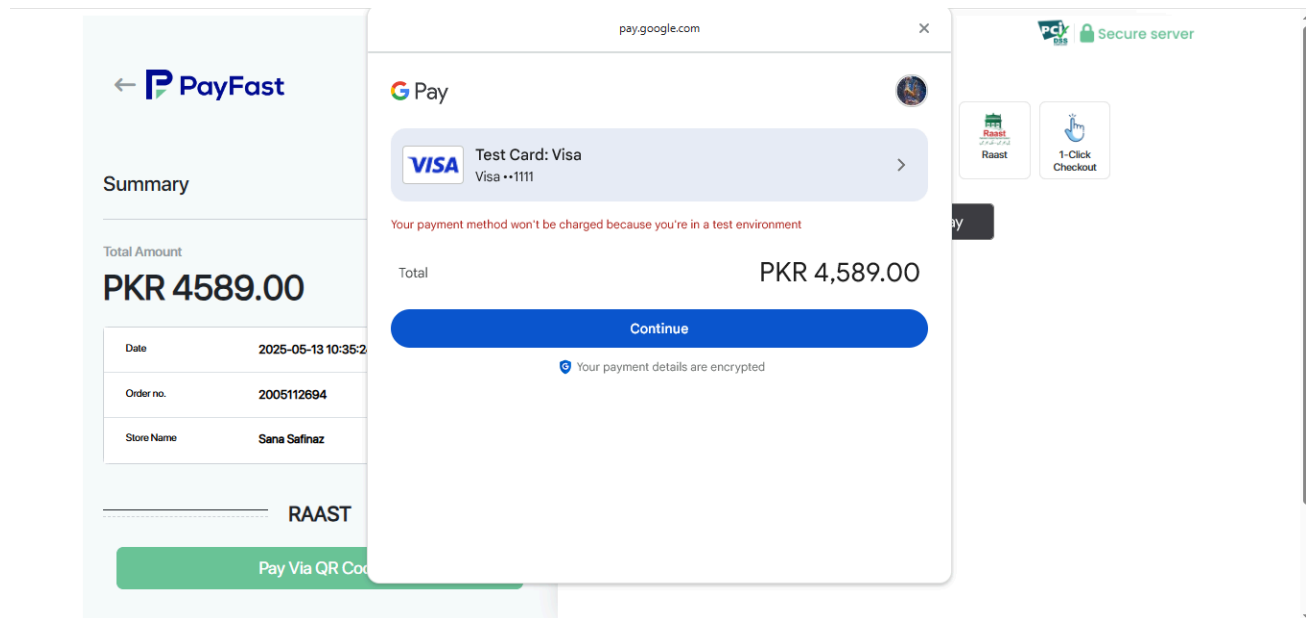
PayFast

Summary

Total Amount

PKR 4589.00

| Date | 2025-05-13 10:35:2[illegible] |
|---|---|
| Order no. | 2005112694 |
| Store Name | Sana Safinaz |

RAAST

Pay Via QR Co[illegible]

pay.google.com

×

G Pay

VISA Test Card: Visa
Visa ••1111

Your payment method won't be charged because you're in a test environment

Total PKR 4,589.00

Continue

Your payment details are encrypted

PCI DSS Secure server

Raast
Raast

1-Click Checkout

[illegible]y